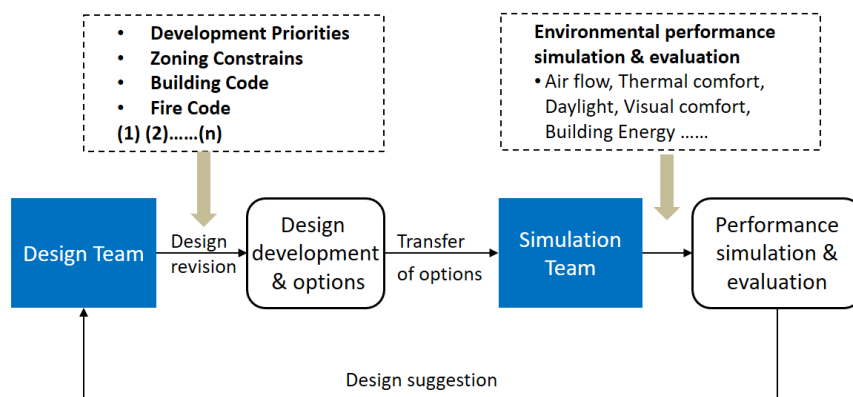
• Development Priorities
• Zoning Constrains
• Building Code
• Fire Code
(1) (2)……(n)

Environmental performance simulation & evaluation
• Air flow, Thermal comfort, Daylight, Visual comfort, Building Energy ……

Design Team

Design revision

Design development & options

Transfer of options

Simulation Team

Performance simulation & evaluation

Design suggestion